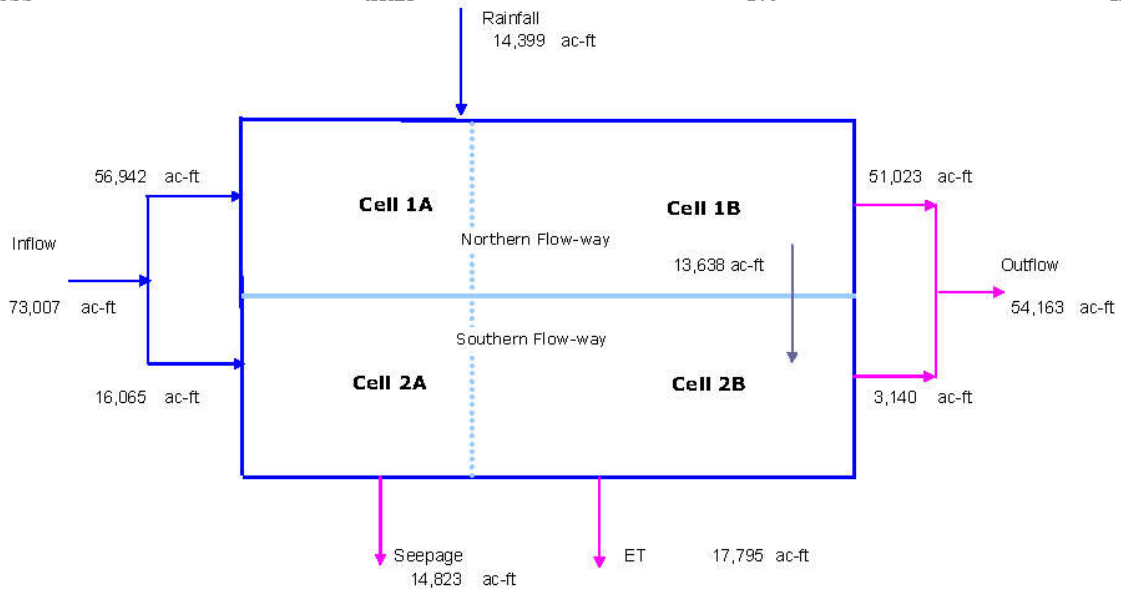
Rainfall
14,399 ac-ft

56,942 ac-ft

Inflow

73,007 ac-ft

16,065 ac-ft

Cell 1A

Cell 1B

Northern Flow-way

13,638 ac-ft

Southern Flow-way

Cell 2A

Cell 2B

51,023 ac-ft

Outflow

54,163 ac-ft

3,140 ac-ft

Seepage
14,823 ac-ft

ET 17,795 ac-ft